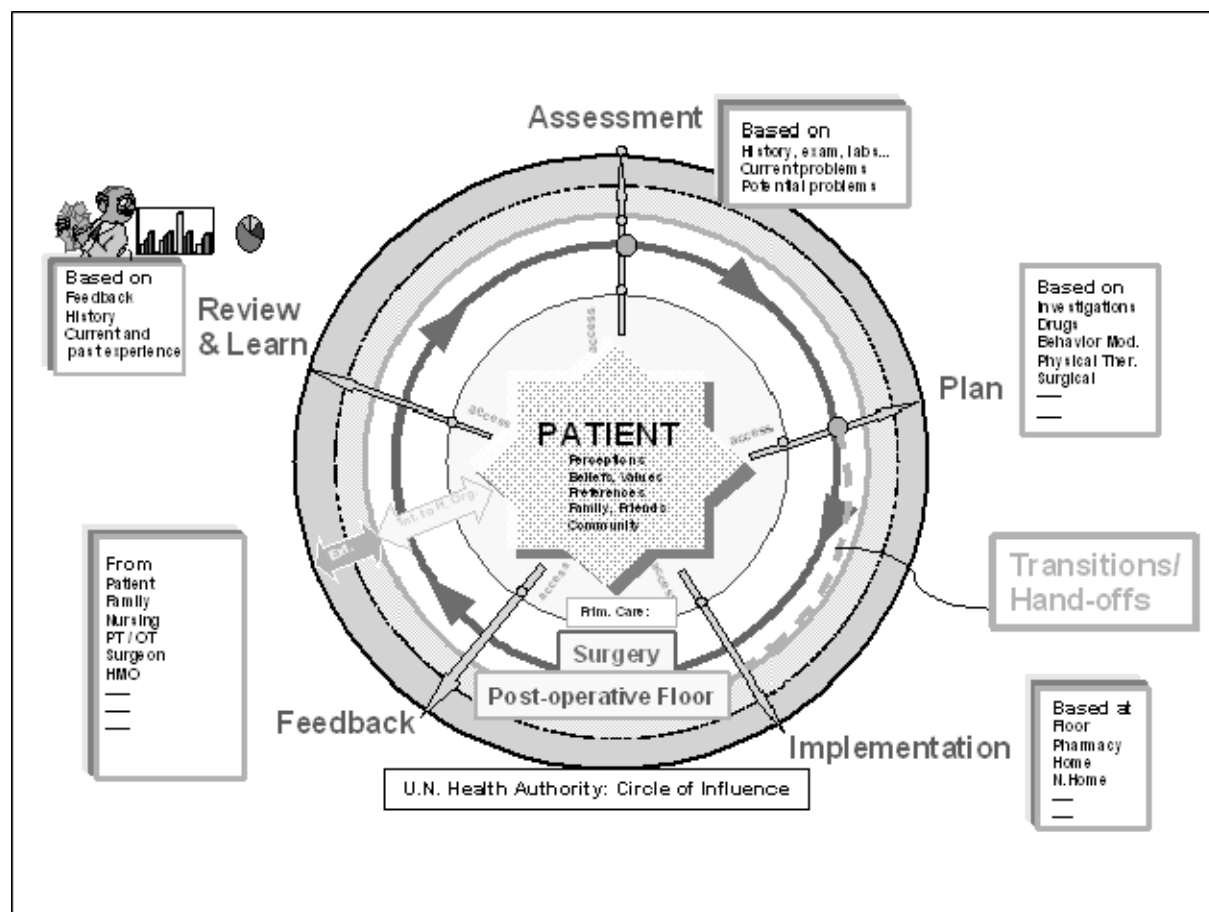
Assessment

Based on
History, exam, labs...
Current problems
Potential problems

Based on
Feedback
History
Current and past experience

Review & Learn

Based on
Investigations
Drugs
Behavior Mod.
Physical Ther.
Surgical
—
—

Plan

access

access

access

access

access

PATIENT
Perceptions
Beliefs, Values
Preferences
Family, Friends
Community

Int. to H. Org.

Ext.

From
Patient
Family
Nursing
PT / OT
Surgeon
HMO
—
—
—

Prim. Care:

Surgery

Post-operative Floor

Transitions/ Hand-offs

Feedback

Implementation

Based at
Floor
Pharmacy
Home
N.Home
—
—

U.N. Health Authority: Circle of Influence